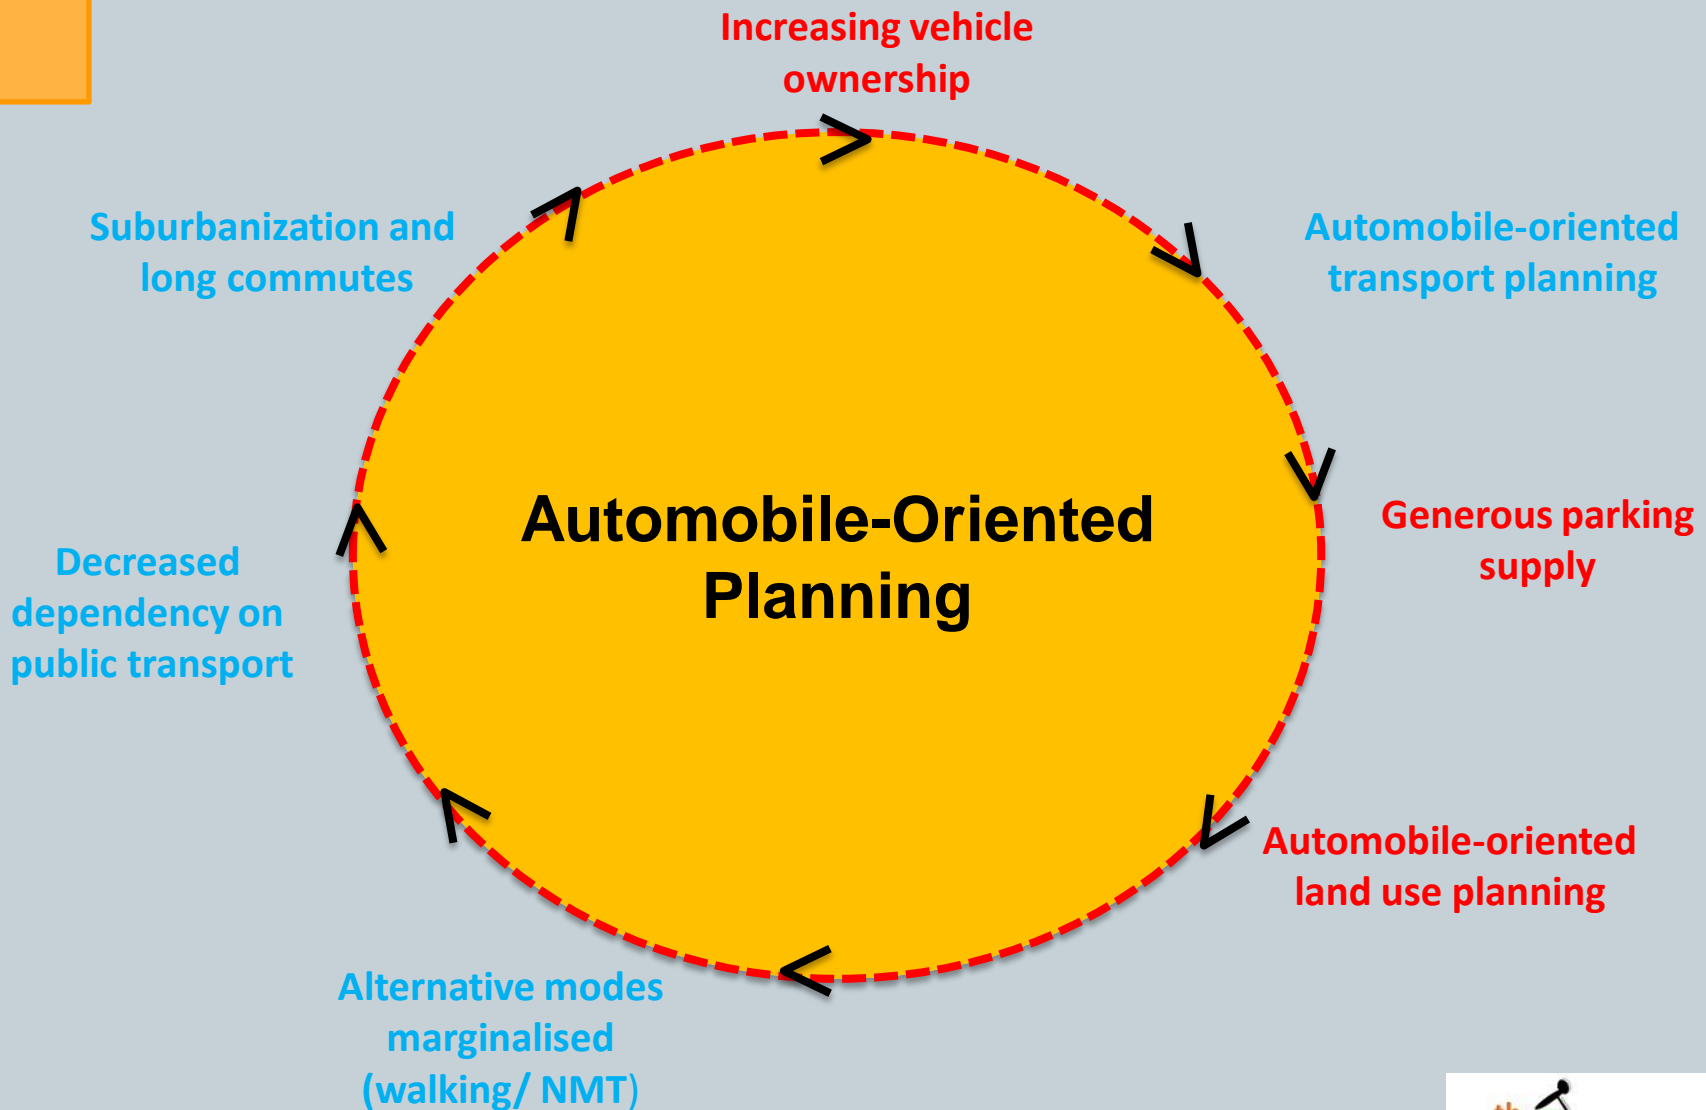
Increasing vehicle ownership

Automobile-oriented transport planning

Generous parking supply

Automobile-oriented land use planning

Alternative modes marginalised (walking/ NMT)

Decreased dependency on public transport

Suburbanization and long commutes

Automobile-Oriented Planning